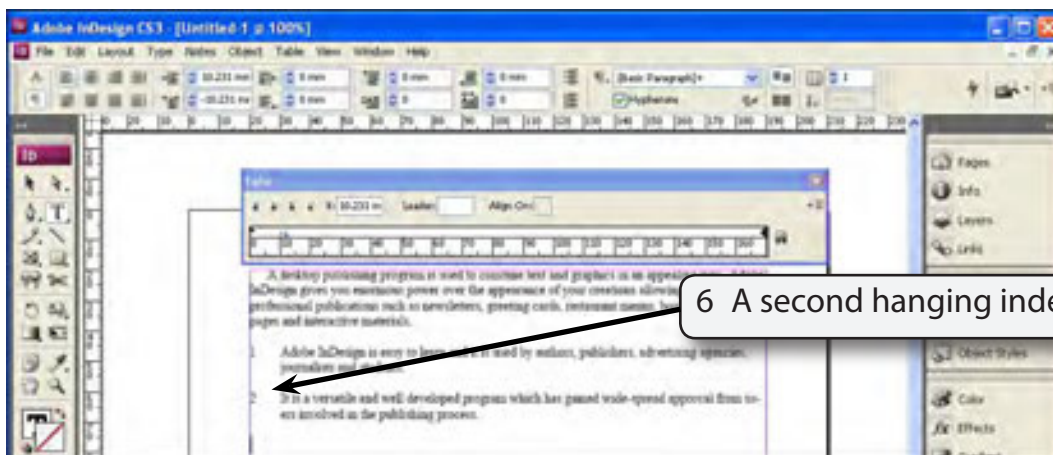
Adobe InDesign CS3 - [Untitled-1 @ 100%]

File Edit Layout Type Notes Object Table View Window Help

[Basic Paragraph]+

Hyphenate

Tabs

X: 10.231 mm Leader: Align On:

A desktop publishing program is used to combine text and graphics in an appealing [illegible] InDesign gives you enormous power over the appearance of your creations allowing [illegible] professional publications such as newsletters, greeting cards, restaurant menus, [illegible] pages and interactive materials.

1 Adobe InDesign is easy to learn and it is used by authors, publishers, advertising agencies, journalists and students.

2 It is a versatile and well developed program which has gained wide-spread approval from those involved in the publishing process.

6 A second hanging inde

Pages

Info

Layers

Links

Object Styles

Color

Effects